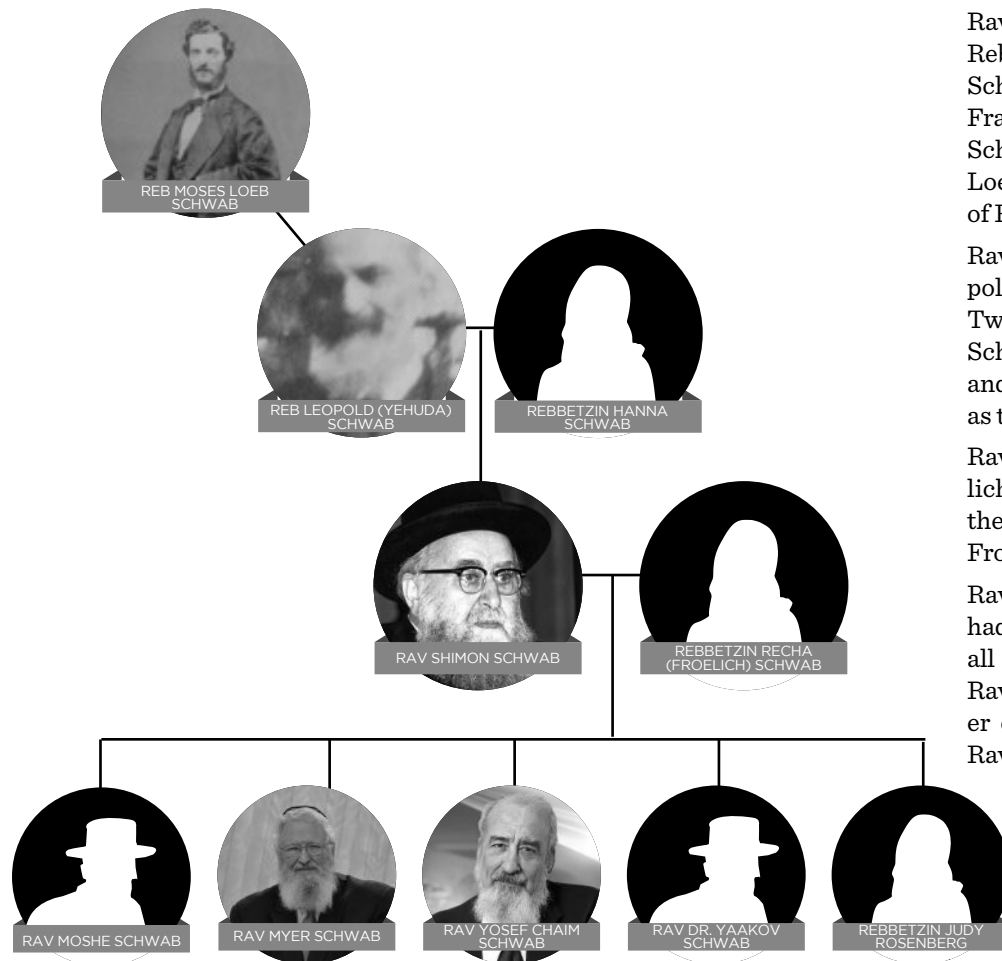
REB MOSES LOEB SCHWAB

REB LEOPOLD (YEHUDA) SCHWAB

REBBETZIN HANNA SCHWAB

RAV SHIMON SCHWAB

REBBETZIN RECHA (FROELICH) SCHWAB

RAV MOSHE SCHWAB

RAV MYER SCHWAB

RAV YOSEF CHAIM SCHWAB

RAV DR. YAAKOV SCHWAB

REBBETZIN JUDY ROSENBERG

Rav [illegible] Reb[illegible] Sch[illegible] Fra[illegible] Sch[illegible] Loe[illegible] of F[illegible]

Rav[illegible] pol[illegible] Tw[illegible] Sch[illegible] and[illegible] as t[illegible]

Rav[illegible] lich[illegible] the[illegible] Fro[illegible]

Rav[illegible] had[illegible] all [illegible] Rav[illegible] er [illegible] Rav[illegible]